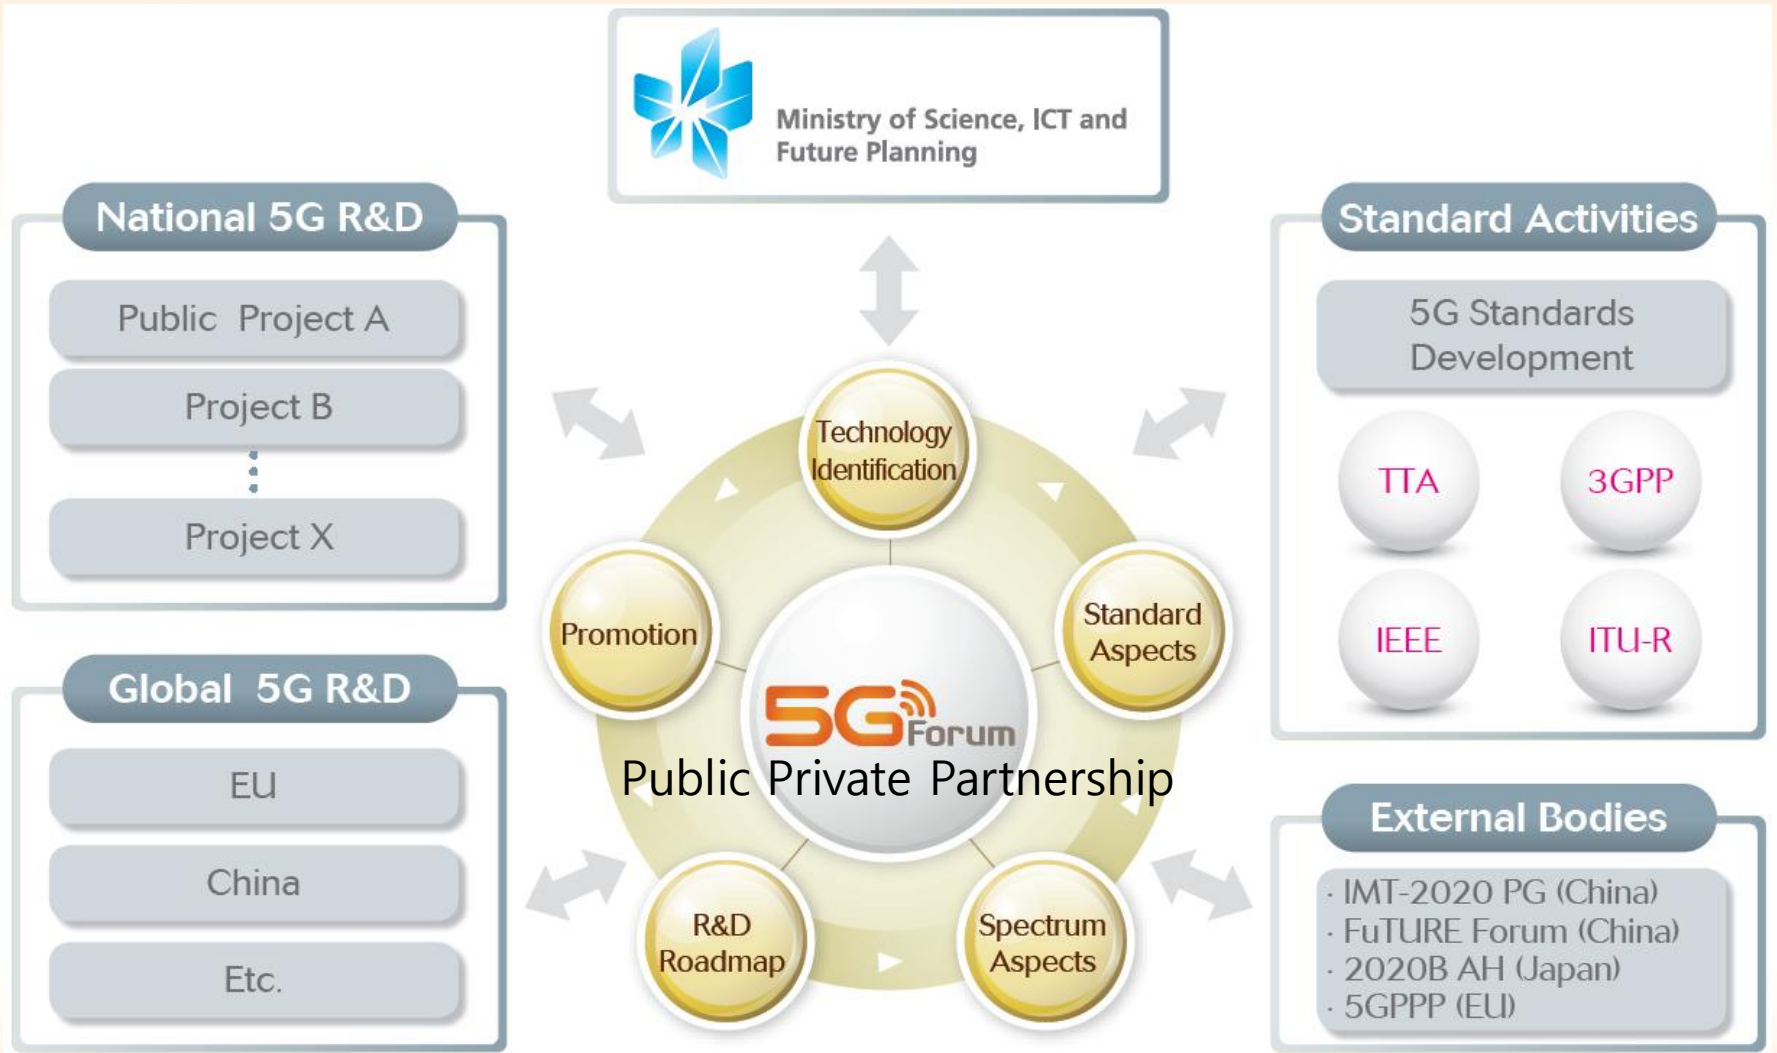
Ministry of Science, ICT and Future Planning

National 5G R&D

Public Project A

Project B

Project X

Global 5G R&D

EU

China

Etc.

Technology Identification

Promotion

Standard Aspects

5G Forum

Public Private Partnership

R&D Roadmap

Spectrum Aspects

Standard Activities

5G Standards Development

TTA

3GPP

IEEE

ITU-R

External Bodies

· IMT-2020 PG (China)
· FuTURE Forum (China)
· 2020B AH (Japan)
· 5GPPP (EU)